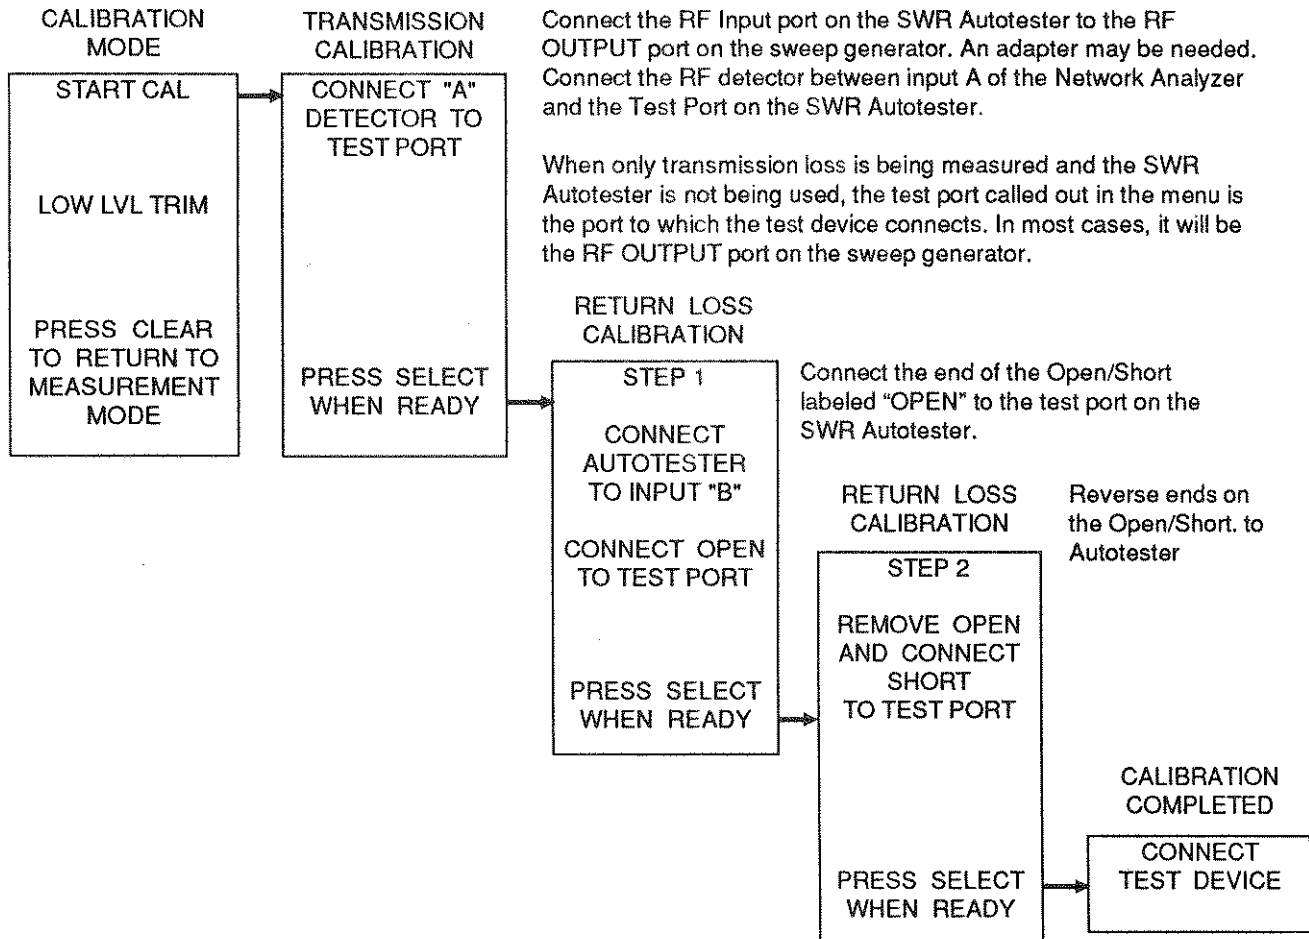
CALIBRATION MODE

START CAL

LOW LVL TRIM

PRESS CLEAR TO RETURN TO MEASUREMENT MODE

TRANSMISSION CALIBRATION

CONNECT "A" DETECTOR TO TEST PORT

PRESS SELECT WHEN READY

Connect the RF Input port on the SWR Autotester to the RF OUTPUT port on the sweep generator. An adapter may be needed. Connect the RF detector between input A of the Network Analyzer and the Test Port on the SWR Autotester.

When only transmission loss is being measured and the SWR Autotester is not being used, the test port called out in the menu is the port to which the test device connects. In most cases, it will be the RF OUTPUT port on the sweep generator.

RETURN LOSS CALIBRATION

STEP 1

CONNECT AUTOTESTER TO INPUT "B"

CONNECT OPEN TO TEST PORT

PRESS SELECT WHEN READY

Connect the end of the Open/Short labeled "OPEN" to the test port on the SWR Autotester.

RETURN LOSS CALIBRATION

STEP 2

REMOVE OPEN AND CONNECT SHORT TO TEST PORT

PRESS SELECT WHEN READY

Reverse ends on the Open/Short. to Autotester

CALIBRATION COMPLETED

CONNECT TEST DEVICE